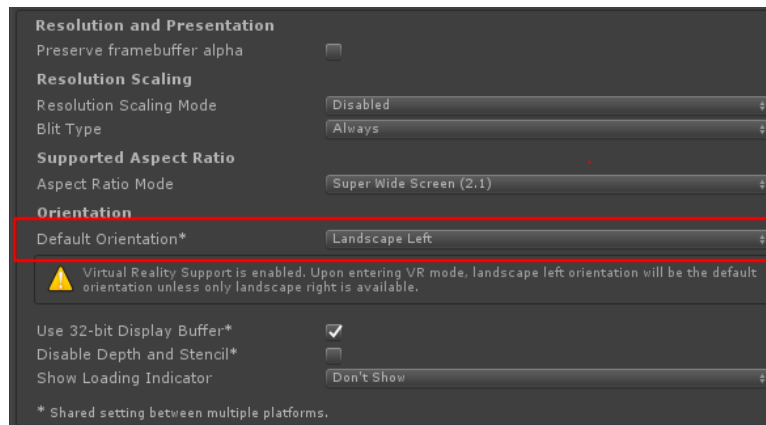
Resolution and Presentation

Preserve framebuffer alpha

Resolution Scaling

Resolution Scaling Mode | Disabled

Blit Type | Always

Supported Aspect Ratio

Aspect Ratio Mode | Super Wide Screen (2.1)

Orientation

Default Orientation* | Landscape Left

Virtual Reality Support is enabled. Upon entering VR mode, landscape left orientation will be the default orientation unless only landscape right is available.

Use 32-bit Display Buffer*

Disable Depth and Stencil*

Show Loading Indicator | Don't Show

* Shared setting between multiple platforms.